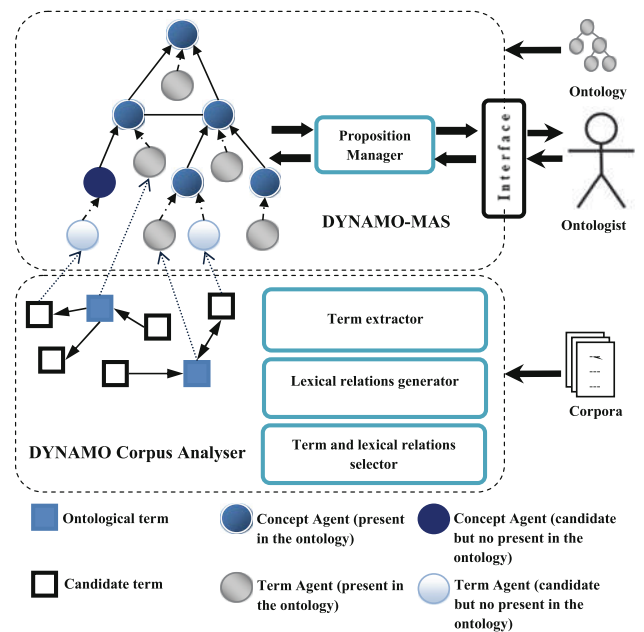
Ontology

Proposition Manager

Interface

Ontologist

DYNAMO-MAS

Term extractor

Lexical relations generator

Term and lexical relations selector

Corpora

DYNAMO Corpus Analyser

Ontological term

Concept Agent (present in the ontology)

Concept Agent (candidate but no present in the ontology)

Candidate term

Term Agent (present in the ontology)

Term Agent (candidate but no present in the ontology)